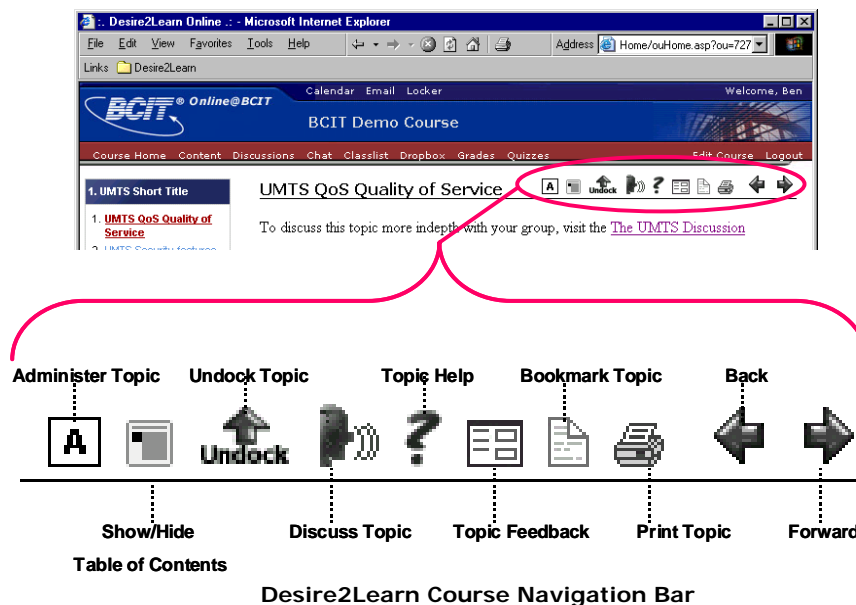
:. Desire2Learn Online .: - Microsoft Internet Explorer

File Edit View Favorites Tools Help

Address Home/ouHome.asp?ou=727

Links Desire2Learn

Calendar Email Locker

Welcome, Ben

BCIT ® Online@BCIT

BCIT Demo Course

Course Home Content Discussions Chat Classlist Dropbox Grades Quizzes

Edit Course Logout

1. UMTS Short Title

1. UMTS QoS Quality of Service

2. UMTS Security features

UMTS QoS Quality of Service

A Undock

To discuss this topic more indepth with your group, visit the The UMTS Discussion

Administer Topic

Undock Topic

Topic Help

Bookmark Topic

Back

A

Undock

Show/Hide Table of Contents

Discuss Topic

Topic Feedback

Print Topic

Forward

Desire2Learn Course Navigation Bar